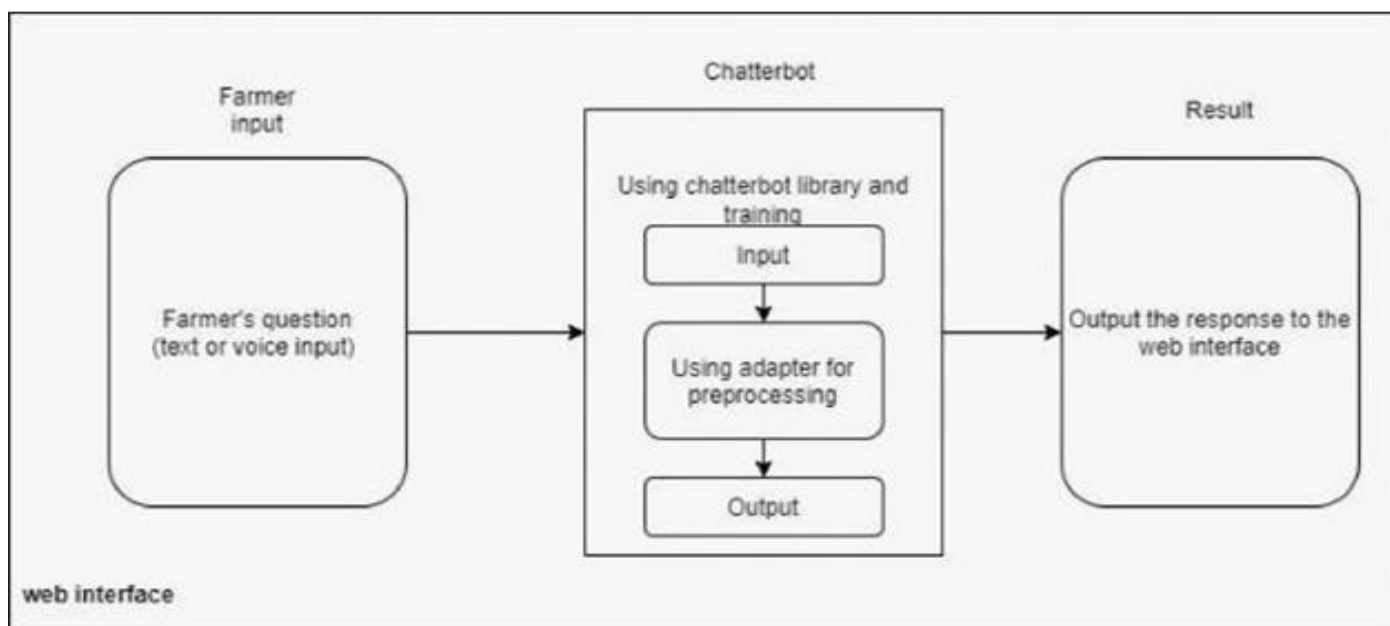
Farmer input

Farmer's question (text or voice input)

Chatterbot

Using chatterbot library and training

Input

Using adapter for preprocessing

Output

Result

Output the response to the web interface

web interface